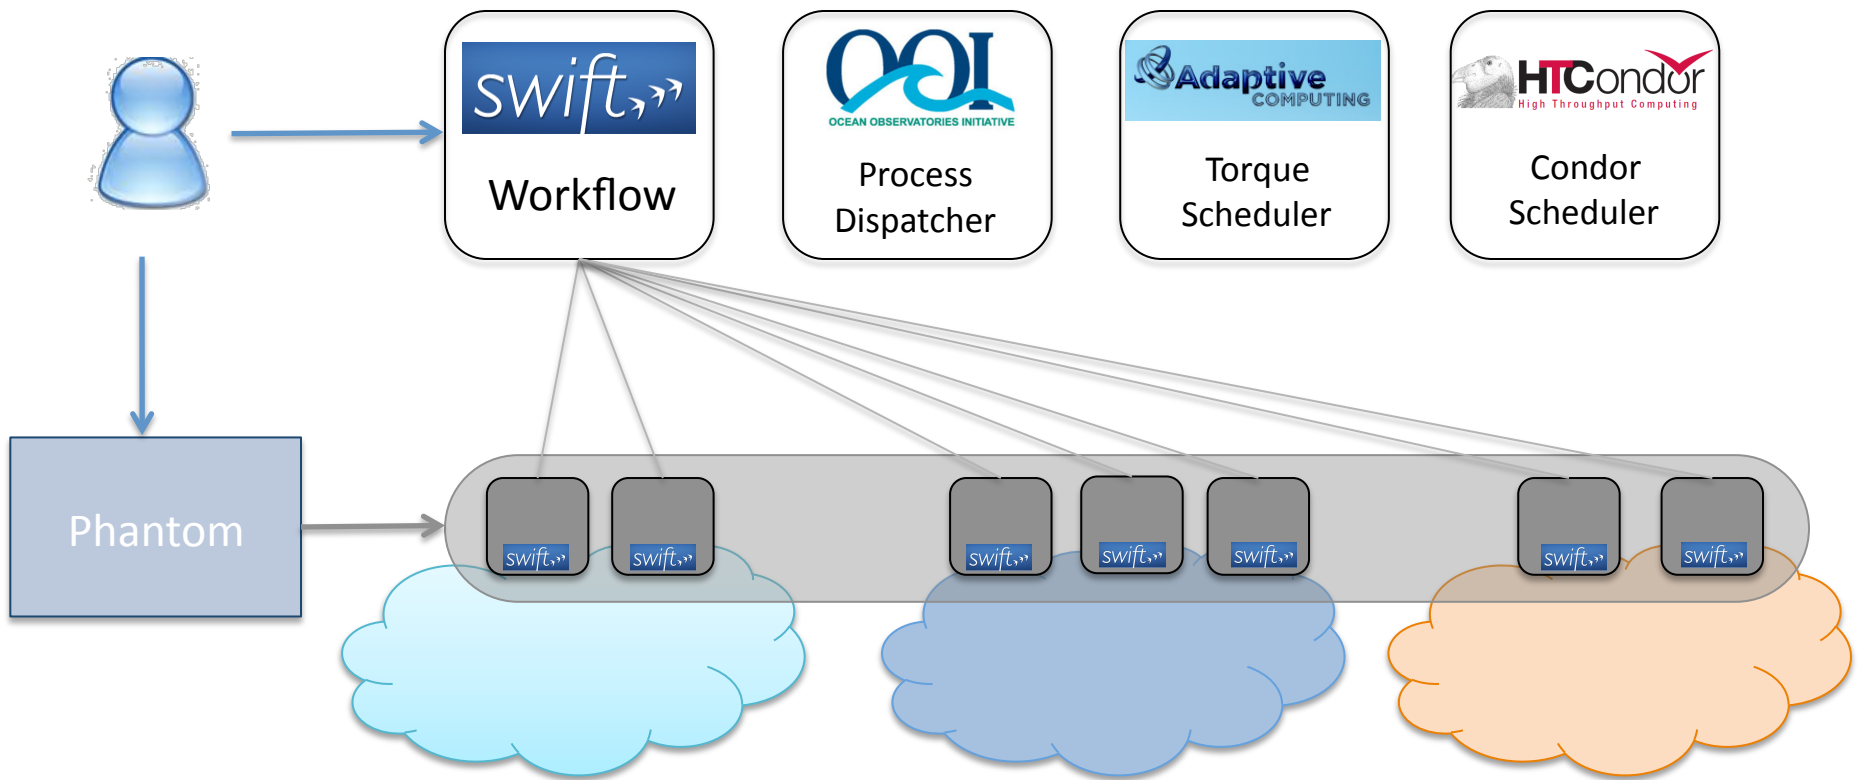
swift

Workflow

OOI
OCEAN OBSERVATORIES INITIATIVE

Process Dispatcher

Adaptive COMPUTING

Torque Scheduler

HTCondor
High Throughput Computing

Condor Scheduler

Phantom

swift

swift

swift

swift

swift

swift

swift